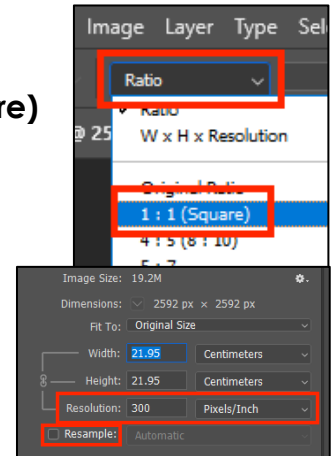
re)

Image Layer Type Sel

Ratio

@ 25

✓ Ratio
W x H x Resolution

Original Ratio
1 : 1 (Square)
4 : 5 (8 : 10)
5 : 7

Image Size: 19.2M

Dimensions: 2592 px × 2592 px

Fit To: Original Size

Width: 21.95 Centimeters

Height: 21.95 Centimeters

Resolution: 300 Pixels/Inch

Resample: Automatic